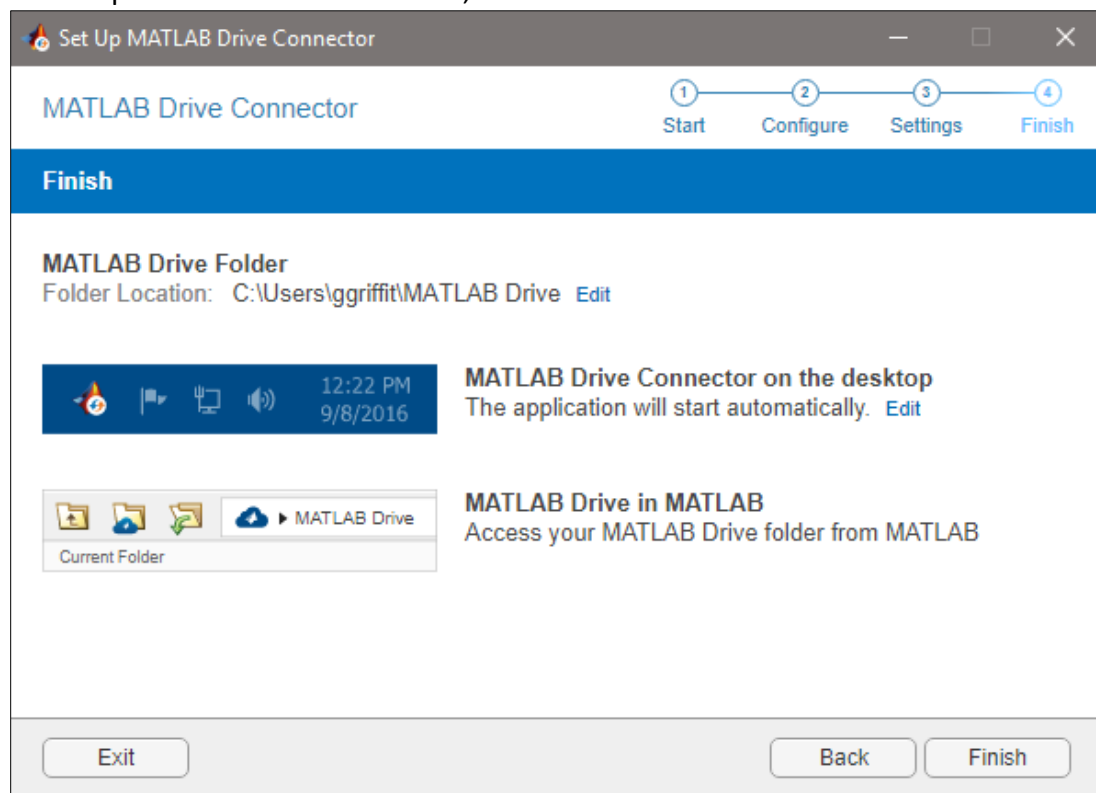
Set Up MATLAB Drive Connector

MATLAB Drive Connector

1 Start
2 Configure
3 Settings
4 Finish

Finish

MATLAB Drive Folder
Folder Location: C:\Users\ggriffit\MATLAB Drive Edit

12:22 PM
9/8/2016

MATLAB Drive Connector on the desktop
The application will start automatically. Edit

MATLAB Drive
Current Folder

MATLAB Drive in MATLAB
Access your MATLAB Drive folder from MATLAB

Exit
Back
Finish